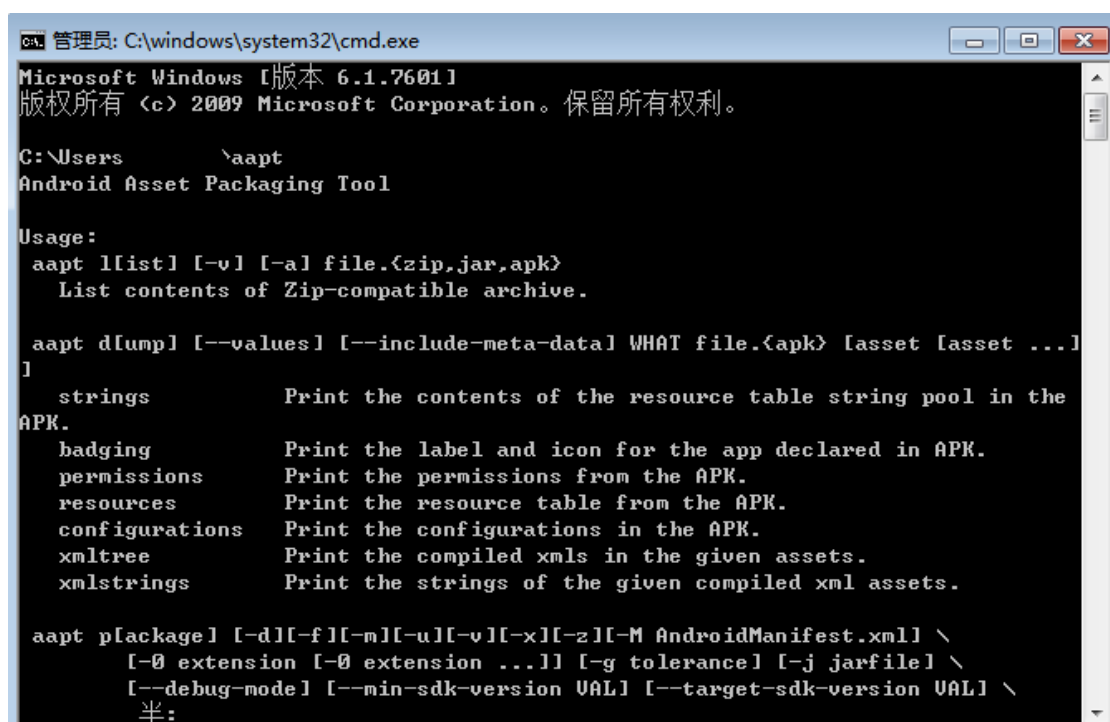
管理员: C:\windows\system32\cmd.exe

Microsoft Windows [版本 6.1.7601]
版权所有 (c) 2009 Microsoft Corporation。保留所有权利。

C:\Users \aapt
Android Asset Packaging Tool

Usage:
aapt l[ist] [-v] [-a] file.{zip,jar,apk}
List contents of Zip-compatible archive.

aapt d[ump] [--values] [--include-meta-data] WHAT file.{apk} [asset [asset ...]]
strings Print the contents of the resource table string pool in the APK.
badging Print the label and icon for the app declared in APK.
permissions Print the permissions from the APK.
resources Print the resource table from the APK.
configurations Print the configurations in the APK.
xmltree Print the compiled xmls in the given assets.
xmlstrings Print the strings of the given compiled xml assets.

aapt p[ackage] [-d][-f][-m][-u][-v][-x][-z][-M AndroidManifest.xml] \
[-0 extension [-0 extension ...]] [-g tolerance] [-j jarfile] \
[--debug-mode] [--min-sdk-version VAL] [--target-sdk-version VAL] \
半: